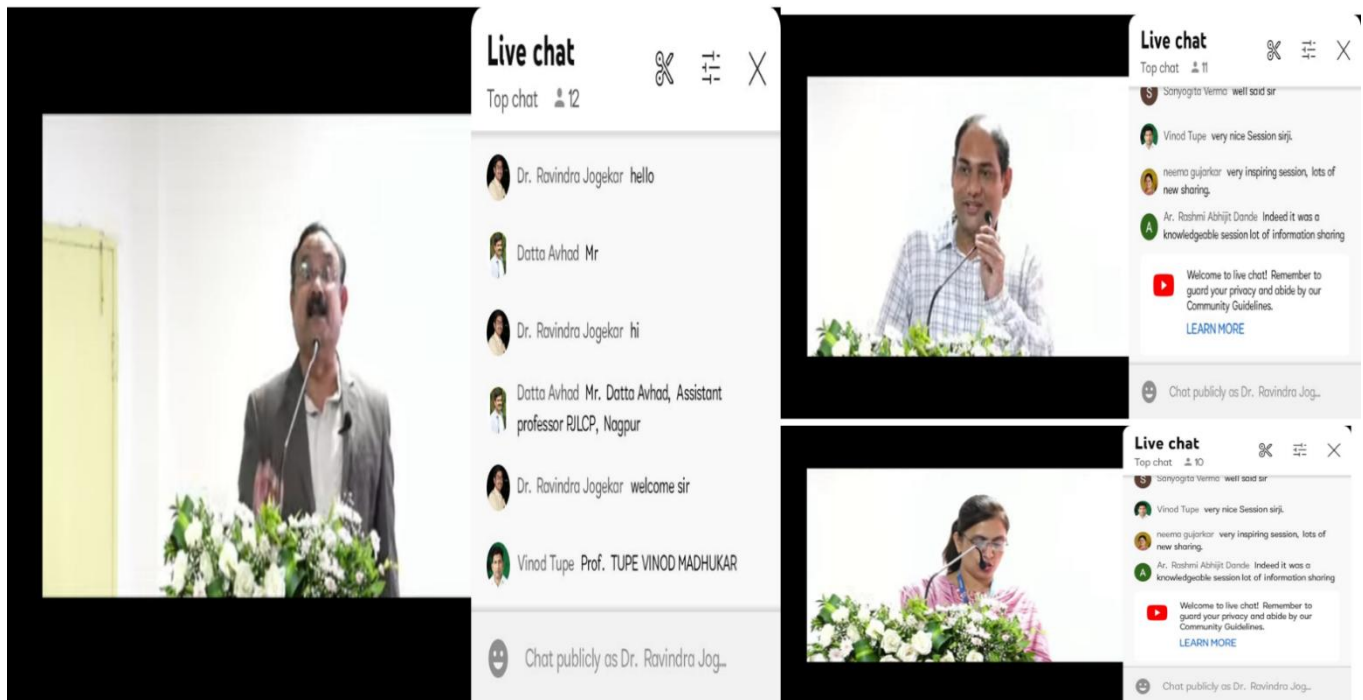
Live chat
Top chat 12

Dr. Ravindra Jogekar hello

Datta Avhad Mr

Dr. Ravindra Jogekar hi

Datta Avhad Mr. Datta Avhad, Assistant professor RJLCP, Nagpur

Dr. Ravindra Jogekar welcome sir

Vinod Tupe Prof. TUPE VINOD MADHUKAR

Chat publicly as Dr. Ravindra Jog...

Live chat
Top chat 11

Sanyogita Verma well said sir

Vinod Tupe very nice Session sirji.

neema gujarkar very inspiring session, lots of new sharing.

Ar. Rashmi Abhijit Dande Indeed it was a knowledgeable session lot of information sharing

Welcome to live chat! Remember to guard your privacy and abide by our Community Guidelines.

LEARN MORE

Chat publicly as Dr. Ravindra Jog...

Live chat
Top chat 10

Sanyogita Verma well said sir

Vinod Tupe very nice Session sirji.

neema gujarkar very inspiring session, lots of new sharing.

Ar. Rashmi Abhijit Dande Indeed it was a knowledgeable session lot of information sharing

Welcome to live chat! Remember to guard your privacy and abide by our Community Guidelines.

LEARN MORE

Chat publicly as Dr. Ravindra Jog...